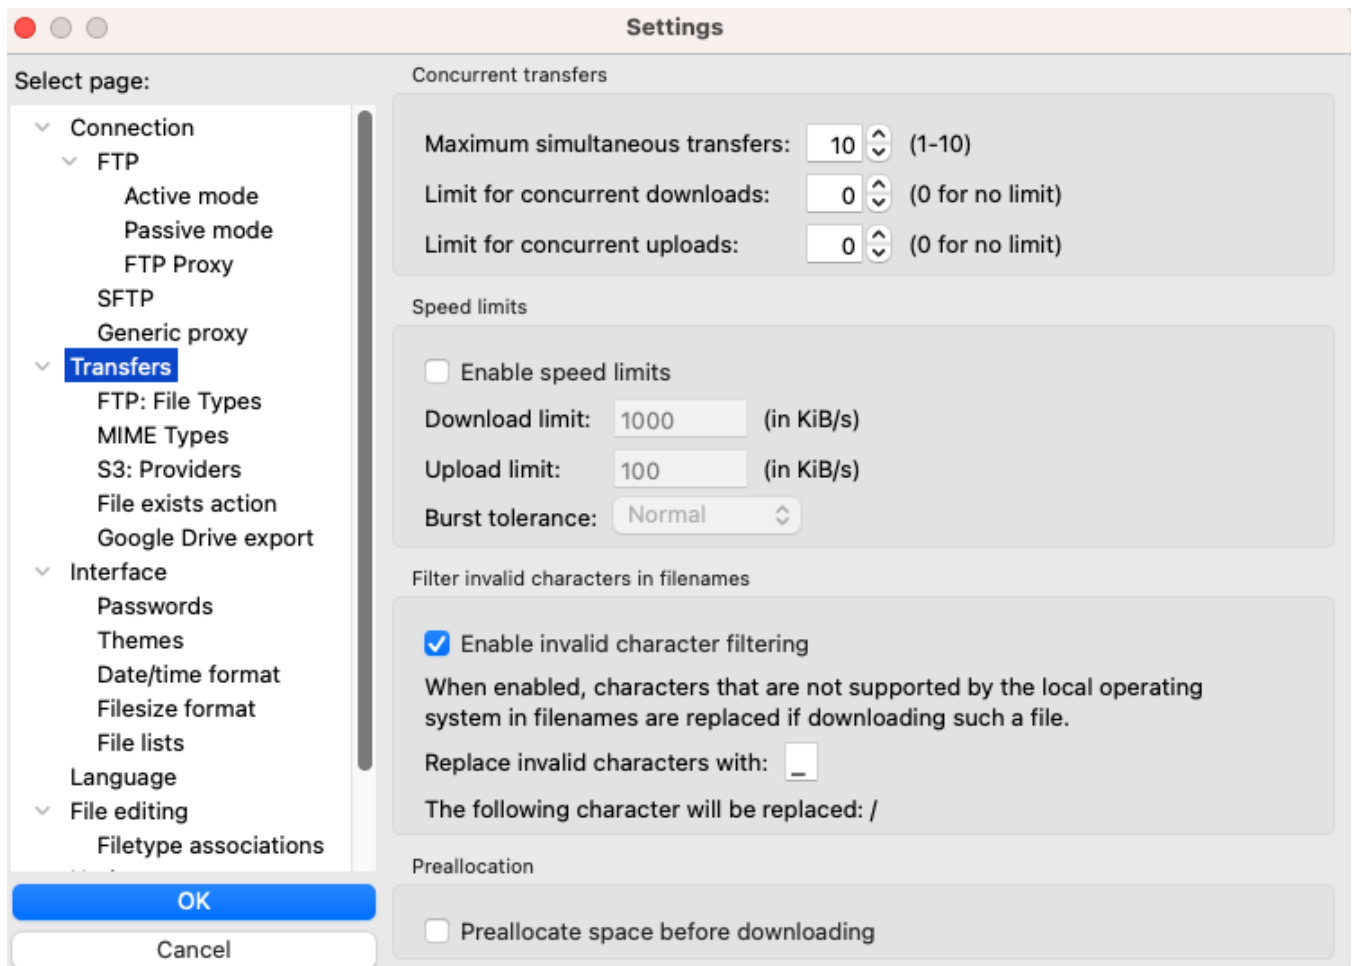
Settings

Select page:

Connection
FTP
Active mode
Passive mode
FTP Proxy
SFTP
Generic proxy
Transfers
FTP: File Types
MIME Types
S3: Providers
File exists action
Google Drive export
Interface
Passwords
Themes
Date/time format
Filesize format
File lists
Language
File editing
Filetype associations
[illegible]

OK
Cancel

Concurrent transfers

Maximum simultaneous transfers: 10 (1-10)
Limit for concurrent downloads: 0 (0 for no limit)
Limit for concurrent uploads: 0 (0 for no limit)

Speed limits

Enable speed limits
Download limit: 1000 (in KiB/s)
Upload limit: 100 (in KiB/s)
Burst tolerance: Normal

Filter invalid characters in filenames

Enable invalid character filtering
When enabled, characters that are not supported by the local operating system in filenames are replaced if downloading such a file.
Replace invalid characters with: _
The following character will be replaced: /

Preallocation

Preallocate space before downloading